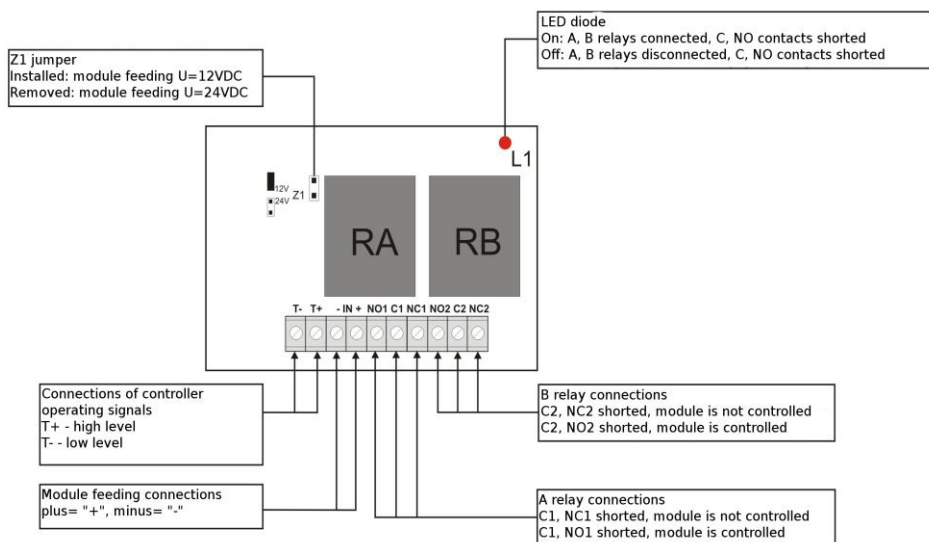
LED diode
On: A, B relays connected, C, NO contacts shorted
Off: A, B relays disconnected, C, NO contacts shorted

Z1 jumper
Installed: module feeding U=12VDC
Removed: module feeding U=24VDC

L1

12V
Z1
24V

RA

RB

T- T+ - IN + NO1 C1 NC1 NO2 C2 NC2

Connections of controller operating signals
T+ - high level
T- - low level

B relay connections
C2, NC2 shorted, module is not controlled
C2, NO2 shorted, module is controlled

Module feeding connections
plus= "+", minus= "-"

A relay connections
C1, NC1 shorted, module is not controlled
C1, NO1 shorted, module is controlled